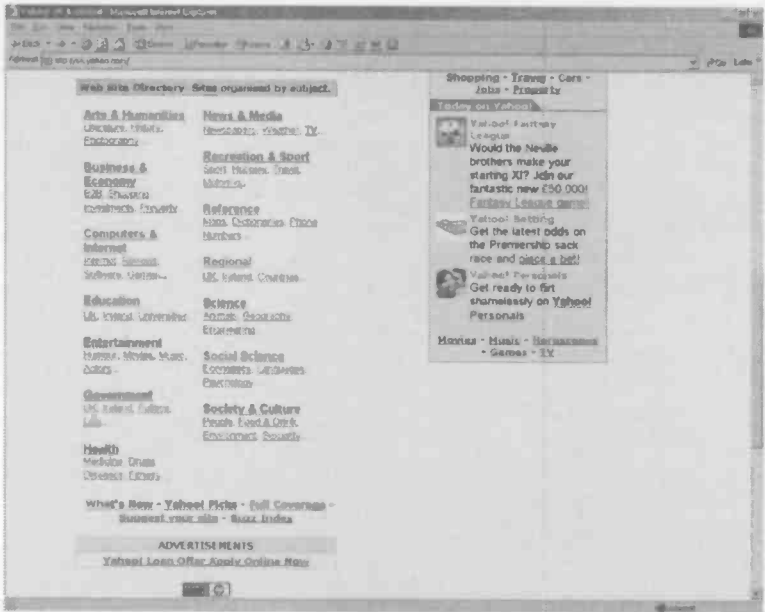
Yahoo! UK & Ireland - Microsoft Internet Explorer

Address http://uk.yahoo.com/

Web Site Directory Sites organised by subject.

Arts & Humanities
Literature, History, Photography...

Business & Economy
B2B, Shopping, Investments, Property...

Computers & Internet
Internet, Software, Games...

Education
UK, Ireland, Universities...

Entertainment
Humour, Movies, Music, Actors...

Government
UK, Ireland, Politics, Law...

Health
Medicine, Drugs, Diseases, Fitness...

News & Media
Newspapers, Weather, TV...

Recreation & Sport
Sport, Holidays, Travel, Motoring...

Reference
Maps, Dictionaries, Phone Numbers...

Regional
UK, Ireland, Countries...

Science
Animals, Geography, Engineering...

Social Science
Economics, Languages, Psychology...

Society & Culture
People, Food & Drink, Environment, Sexuality...

What's New - Yahoo! Picks - Full Coverage - Suggest your site - Buzz Index

ADVERTISEMENTS
Yahoo! Loan Offer Apply Online Now

Shopping - Travel - Cars - Jobs - Property

Today on Yahoo!

Yahoo! Fantasy League
Would the Neville brothers make your starting XI? Join our fantastic new £50,000! Fantasy League game!

Yahoo! Betting
Get the latest odds on the Premiership sack race and place a bet!

Yahoo! Personals
Get ready to flirt shamelessly on Yahoo! Personals

Movies - Music - Horoscopes - Games - TV